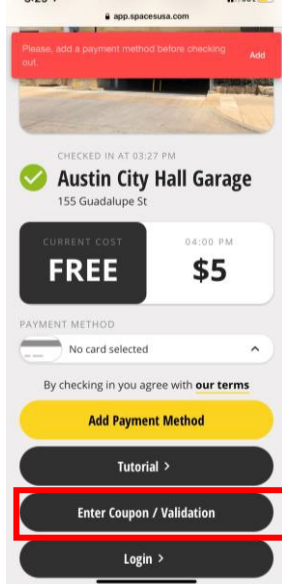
app.spacesusa.com

Please, add a payment method before checking out.

Add

CHECKED IN AT 03:27 PM

Austin City Hall Garage

155 Guadalupe St

CURRENT COST

FREE

04:00 PM

$5

PAYMENT METHOD

No card selected

By checking in you agree with our terms

Add Payment Method

Tutorial >

Enter Coupon / Validation

Login >